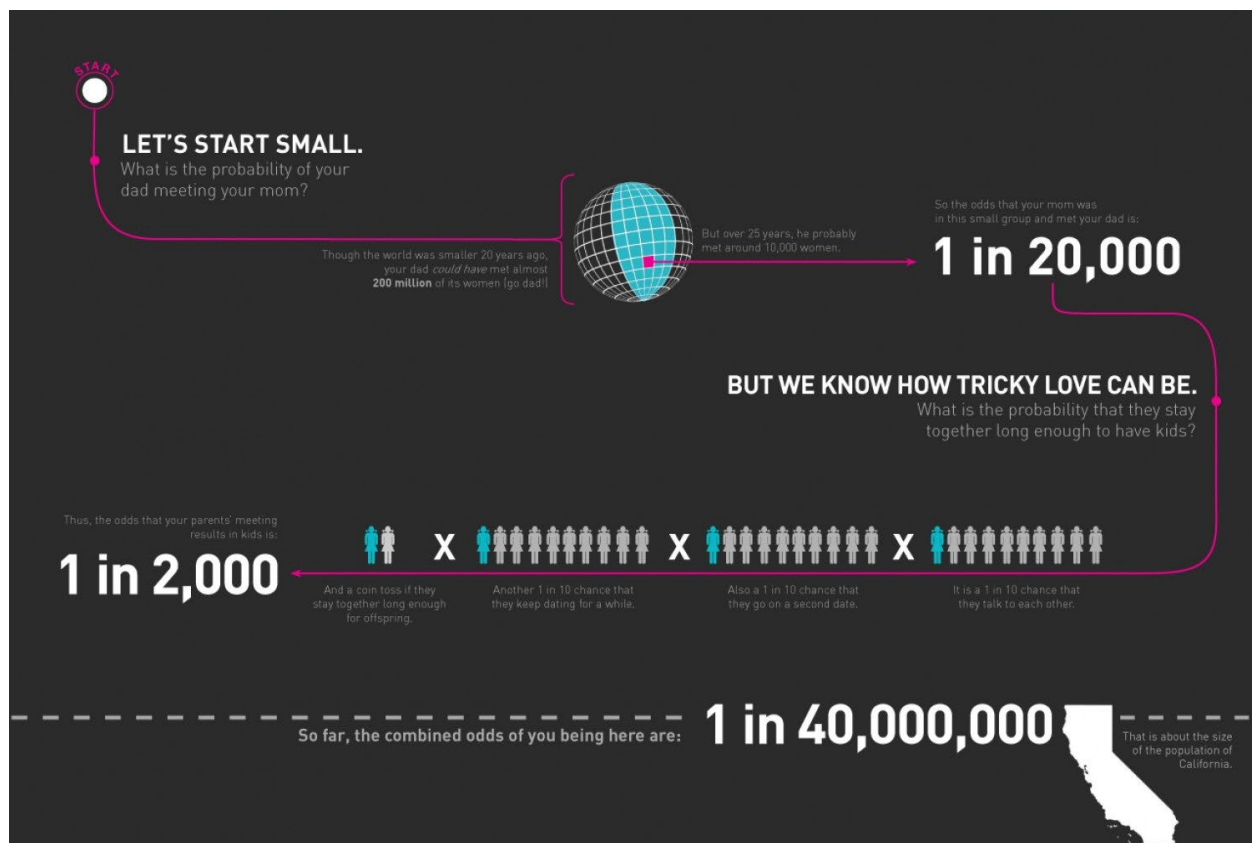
START

LET'S START SMALL.
What is the probability of your dad meeting your mom?

Though the world was smaller 20 years ago, your dad could have met almost 200 million of its women (go dad!)

But over 25 years, he probably met around 10,000 women.

So the odds that your mom was in this small group and met your dad is:

1 in 20,000

BUT WE KNOW HOW TRICKY LOVE CAN BE.
What is the probability that they stay together long enough to have kids?

Thus, the odds that your parents' meeting results in kids is:

1 in 2,000

X X X

And a coin toss if they stay together long enough for offspring.

Another 1 in 10 chance that they keep dating for a while.

Also a 1 in 10 chance that they go on a second date.

It is a 1 in 10 chance that they talk to each other.

So far, the combined odds of you being here are: 1 in 40,000,000

That is about the size of the population of California.